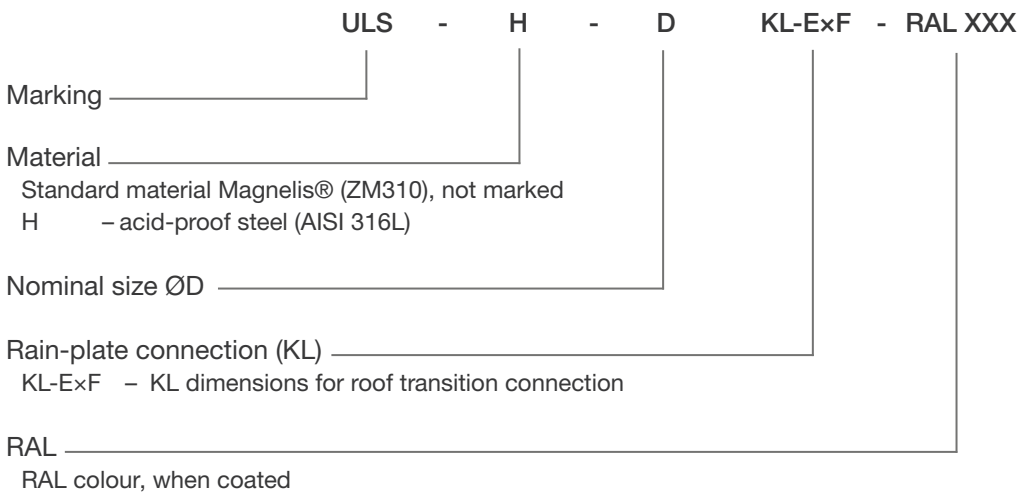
ULS - H - D KL-E×F - RAL XXX

Marking

Material
Standard material Magnelis® (ZM310), not marked
H – acid-proof steel (AISI 316L)

Nominal size ØD

Rain-plate connection (KL)
KL-E×F – KL dimensions for roof transition connection

RAL
RAL colour, when coated